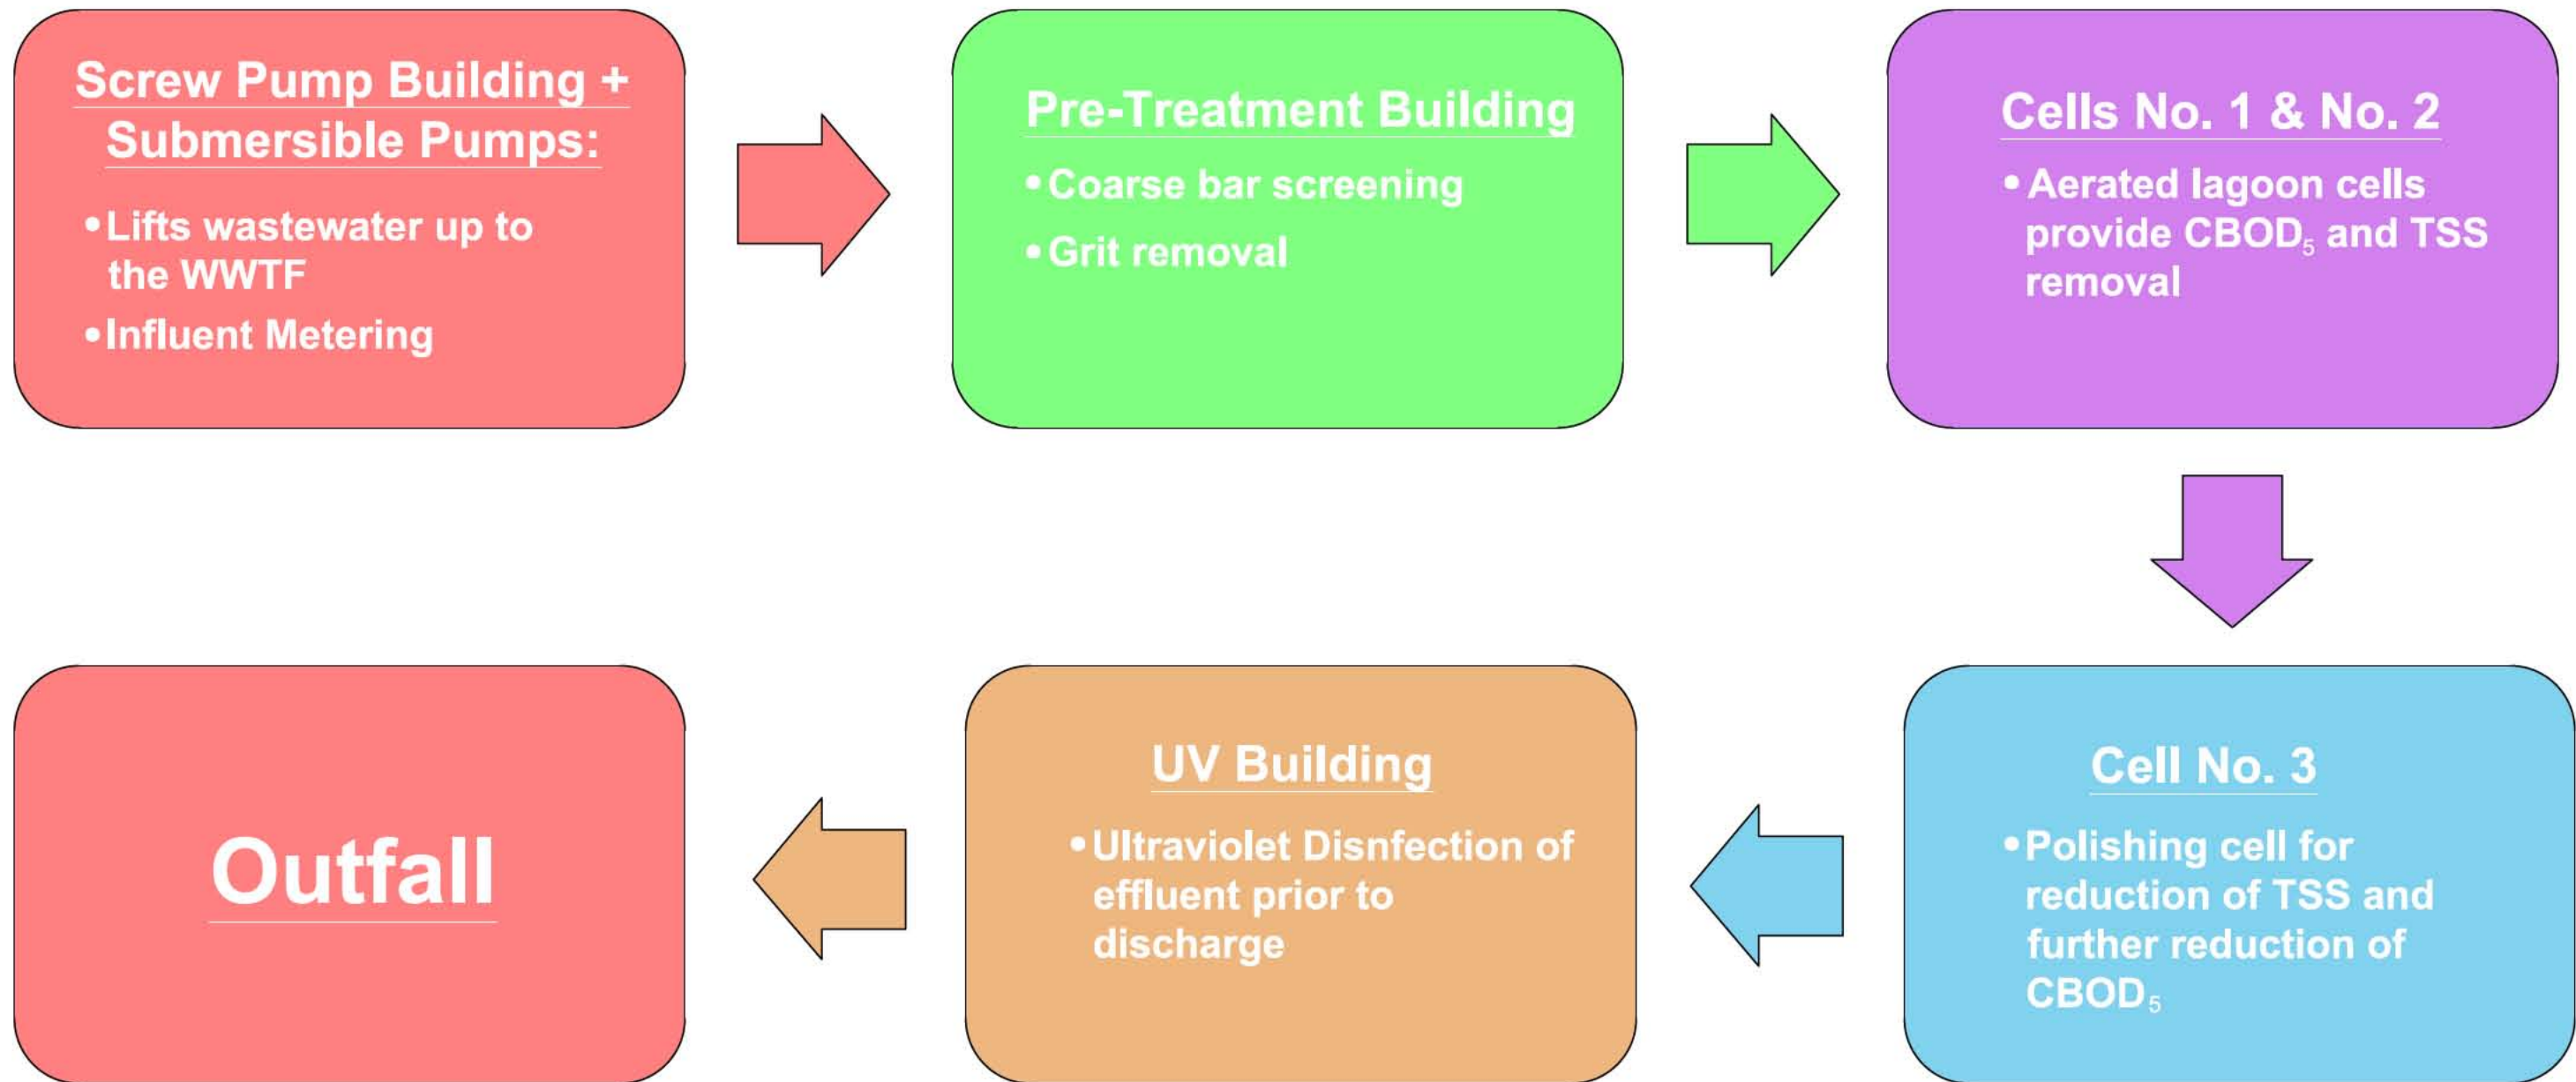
Screw Pump Building + Submersible Pumps:

• Lifts wastewater up to the WWTF

• Influent Metering

Pre-Treatment Building

• Coarse bar screening

• Grit removal

Cells No. 1 & No. 2

• Aerated lagoon cells provide $CBOD_5$ and TSS removal

Cell No. 3

• Polishing cell for reduction of TSS and further reduction of $CBOD_5$

UV Building

• Ultraviolet Disnfection of effluent prior to discharge

Outfall